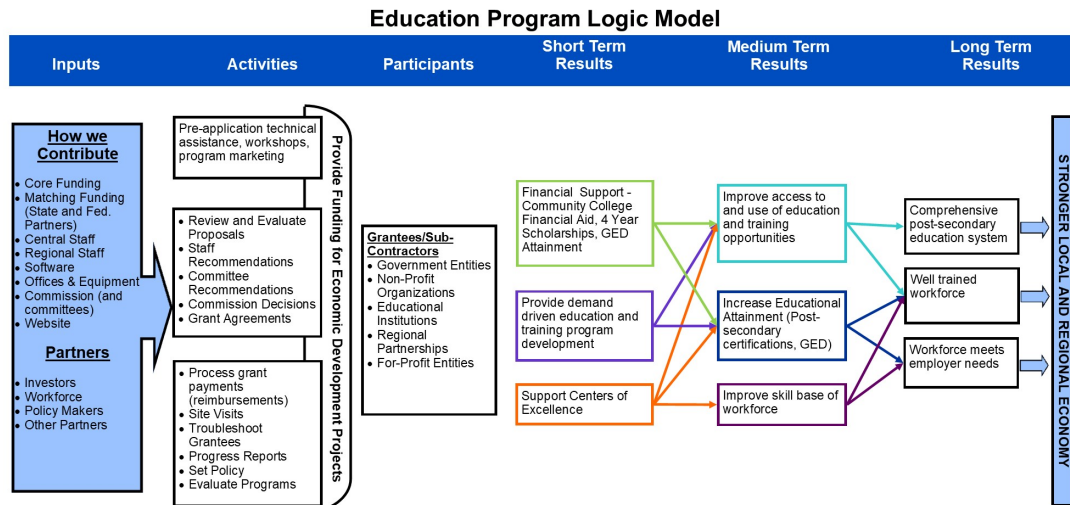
Education Program Logic Model

Inputs

Activities

Participants

Short Term Results

Medium Term Results

Long Term Results

How we Contribute

- Core Funding
- Matching Funding (State and Fed. Partners)
- Central Staff
- Regional Staff
- Software
- Offices & Equipment
- Commission (and committees)
- Website

Partners

- Investors
- Workforce
- Policy Makers
- Other Partners

Pre-application technical assistance, workshops, program marketing

- Review and Evaluate Proposals
- Staff Recommendations
- Committee Recommendations
- Commission Decisions
- Grant Agreements

- Process grant payments (reimbursements)
- Site Visits
- Troubleshoot Grantees
- Progress Reports
- Set Policy
- Evaluate Programs

Provide Funding for Economic Development Projects

Grantees/Sub-Contractors

- Government Entities
- Non-Profit Organizations
- Educational Institutions
- Regional Partnerships
- For-Profit Entities

Financial Support - Community College Financial Aid, 4 Year Scholarships, GED Attainment

Provide demand driven education and training program development

Support Centers of Excellence

Improve access to and use of education and training opportunities

Increase Educational Attainment (Post-secondary certifications, GED)

Improve skill base of workforce

Comprehensive post-secondary education system

Well trained workforce

Workforce meets employer needs

STRONGER LOCAL AND REGIONAL ECONOMY